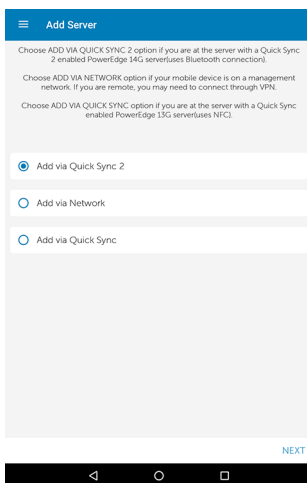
Add Server

Choose ADD VIA QUICK SYNC 2 option if you are at the server with a Quick Sync 2 enabled PowerEdge 14G server(uses Bluetooth connection).

Choose ADD VIA NETWORK option if your mobile device is on a management network. If you are remote, you may need to connect through VPN.

Choose ADD VIA QUICK SYNC option if you are at the server with a Quick Sync enabled PowerEdge 13G server(uses NFC).

Add via Quick Sync 2

Add via Network

Add via Quick Sync

NEXT